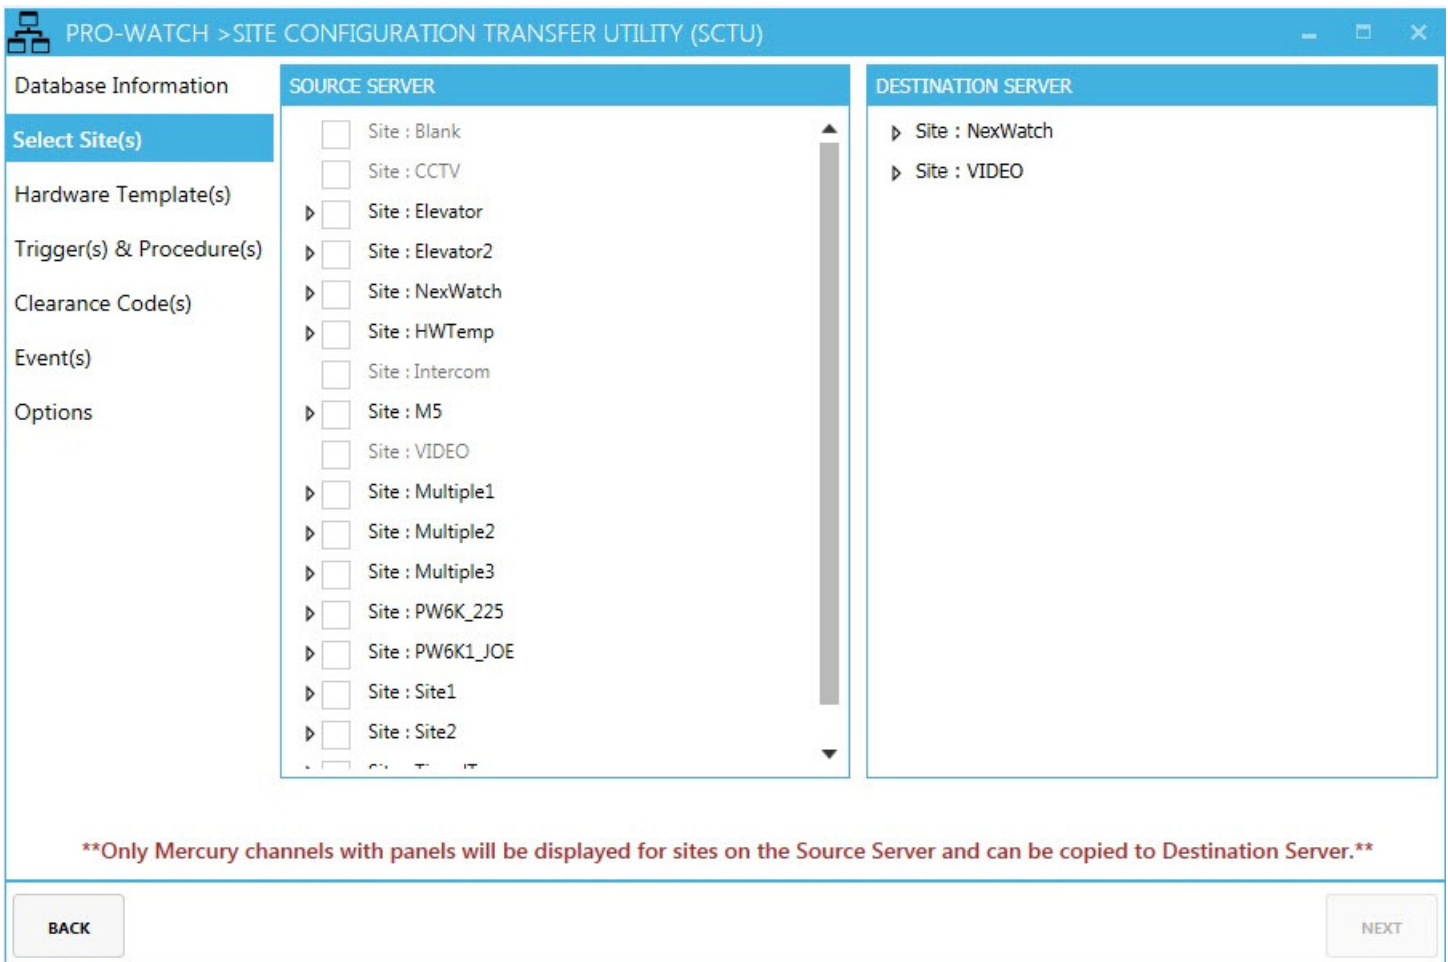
PRO-WATCH >SITE CONFIGURATION TRANSFER UTILITY (SCTU)

Database Information
Select Site(s)
Hardware Template(s)
Trigger(s) & Procedure(s)
Clearance Code(s)
Event(s)
Options

SOURCE SERVER

Site : Blank
Site : CCTV
Site : Elevator
Site : Elevator2
Site : NexWatch
Site : HWTemp
Site : Intercom
Site : M5
Site : VIDEO
Site : Multiple1
Site : Multiple2
Site : Multiple3
Site : PW6K_225
Site : PW6K1_JOE
Site : Site1
Site : Site2
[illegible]

DESTINATION SERVER

Site : NexWatch
Site : VIDEO

**Only Mercury channels with panels will be displayed for sites on the Source Server and can be copied to Destination Server.**

BACK

NEXT